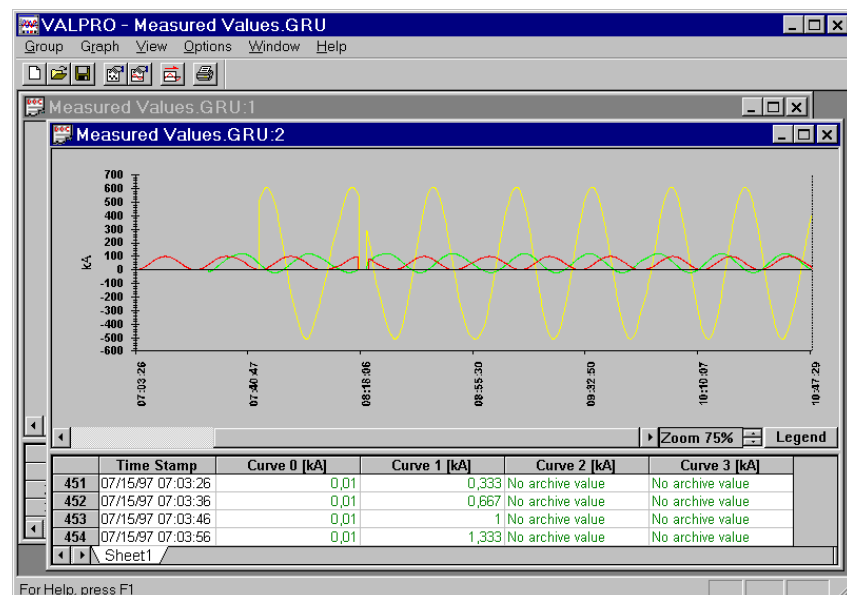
VALPRO - Measured Values.GRU

Group Graph View Options Window Help

Measured Values.GRU:1

Measured Values.GRU:2

700
600
500
400
300
200
100
0
-100
-200
-300
-400
-500
-600

kA

07:03:26
07:40:47
08:18:06
08:55:30
09:32:50
10:10:07
10:47:29

Zoom 75%
Legend

| | Time Stamp | Curve 0 [kA] | Curve 1 [kA] | Curve 2 [kA] | Curve 3 [kA] |
|---|---|---|---|---|---|
| 451 | 07/15/97 07:03:26 | 0,01 | 0,333 | No archive value | No archive value |
| 452 | 07/15/97 07:03:36 | 0,01 | 0,667 | No archive value | No archive value |
| 453 | 07/15/97 07:03:46 | 0,01 | 1 | No archive value | No archive value |
| 454 | 07/15/97 07:03:56 | 0,01 | 1,333 | No archive value | No archive value |

Sheet1

For Help, press F1